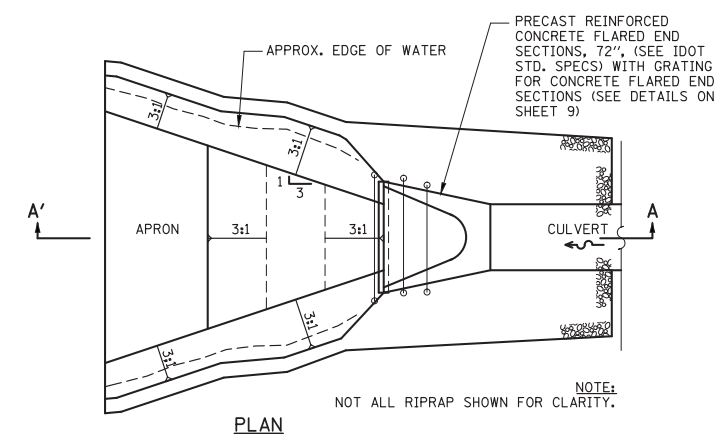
APPROX. EDGE OF WATER

PRECAST REINFORCED CONCRETE FLARED END SECTIONS, 72", (SEE IDOT STD. SPECS) WITH GRATING FOR CONCRETE FLARED END SECTIONS (SEE DETAILS ON SHEET 9)

3:1

3:1

1

3

A'

APRON

3:1

3:1

CULVERT

A

3:1

3:1

NOTE:
NOT ALL RIPRAP SHOWN FOR CLARITY.

PLAN